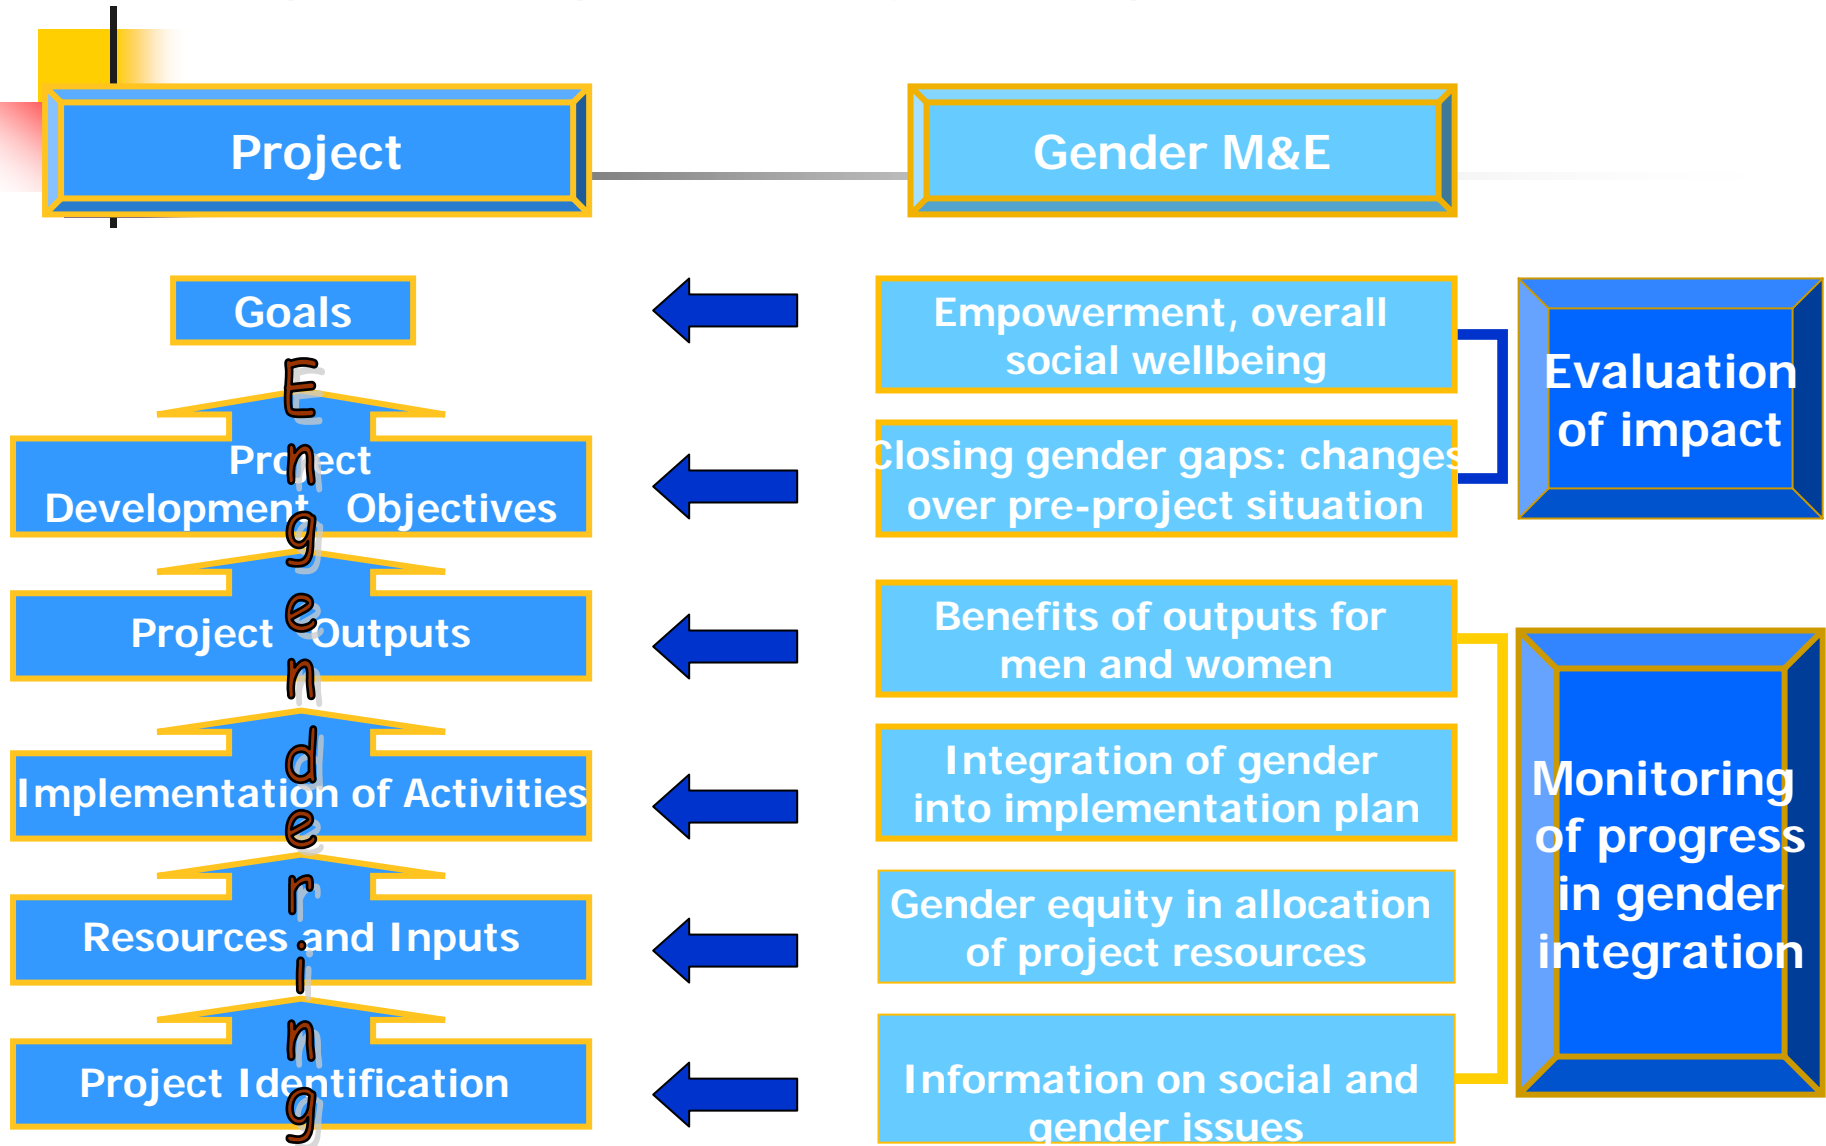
Project

Gender M&E

Goals

Project Development Objectives

Project Outputs

Implementation of Activities

Resources and Inputs

Project Identification

Engendering

Empowerment, overall social wellbeing

Closing gender gaps: changes over pre-project situation

Evaluation of impact

Benefits of outputs for men and women

Integration of gender into implementation plan

Gender equity in allocation of project resources

Information on social and gender issues

Monitoring of progress in gender integration